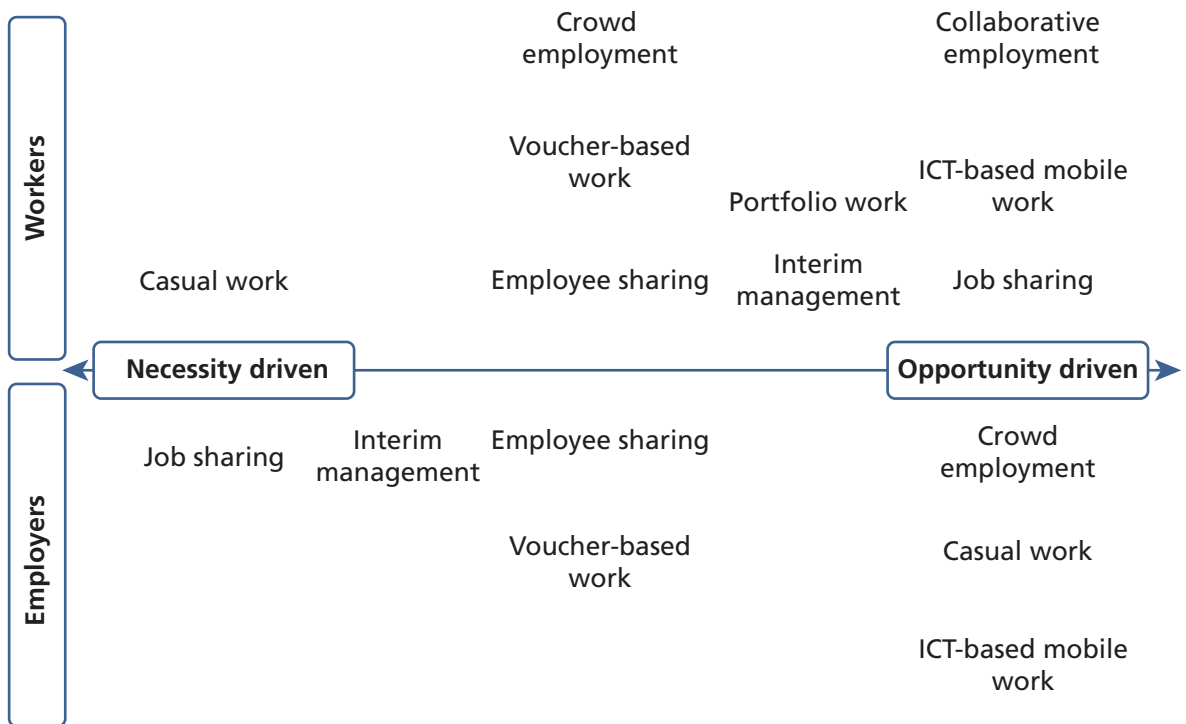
Workers

Crowd employment

Collaborative employment

Voucher-based work

ICT-based mobile work

Portfolio work

Casual work

Employee sharing

Interim management

Job sharing

Necessity driven

Opportunity driven

Employers

Job sharing

Interim management

Employee sharing

Crowd employment

Voucher-based work

Casual work

ICT-based mobile work